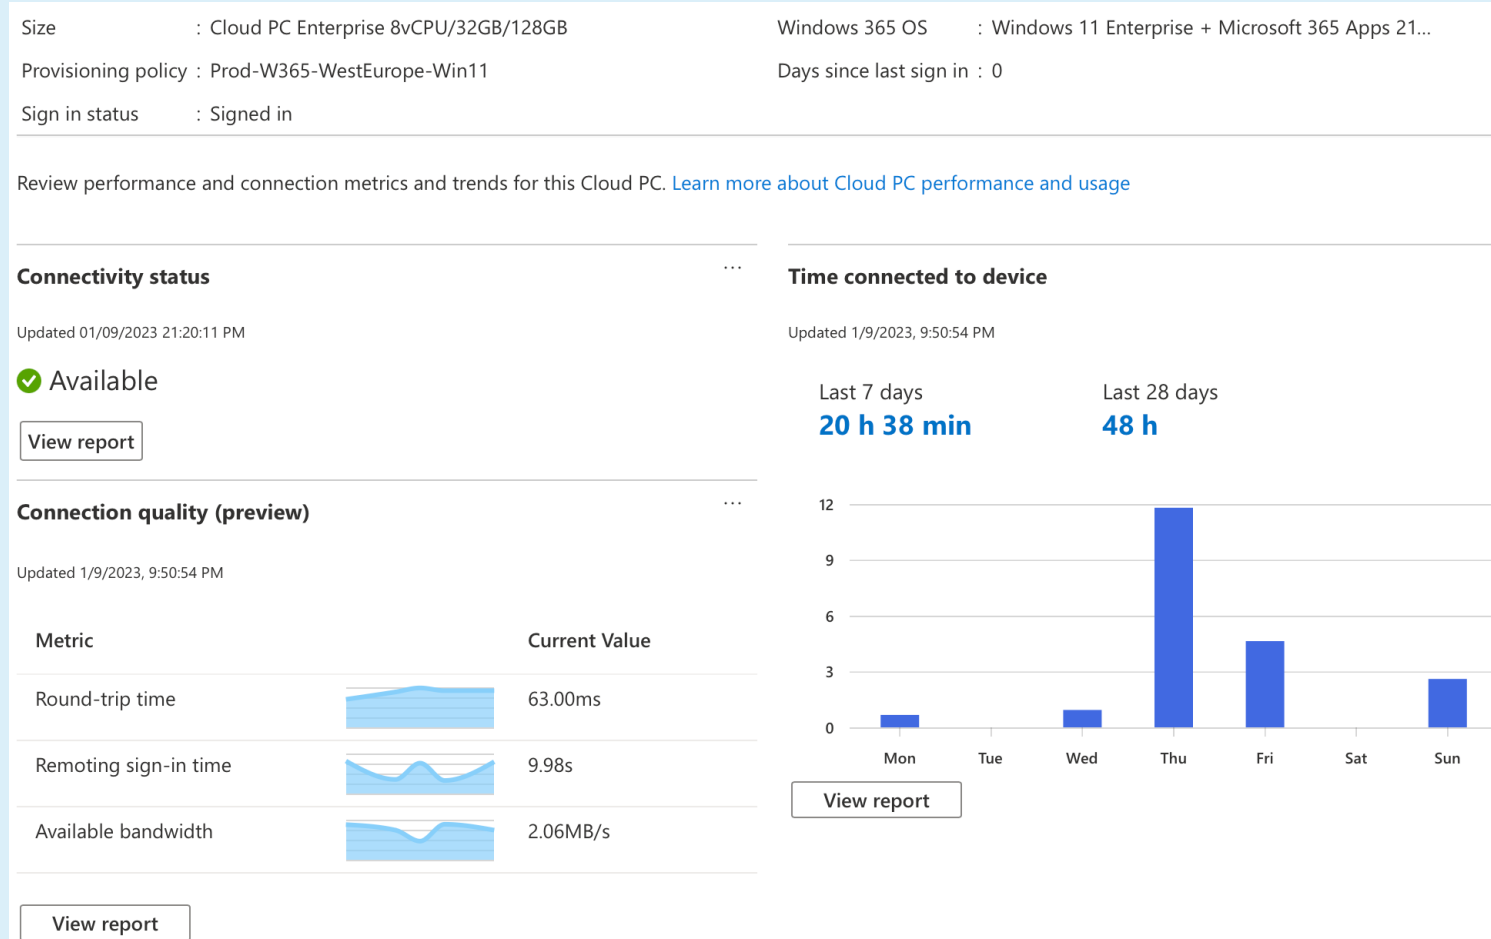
Size : Cloud PC Enterprise 8vCPU/32GB/128GB
Provisioning policy : Prod-W365-WestEurope-Win11
Sign in status : Signed in

Windows 365 OS : Windows 11 Enterprise + Microsoft 365 Apps 21...
Days since last sign in : 0

Review performance and connection metrics and trends for this Cloud PC. Learn more about Cloud PC performance and usage

Connectivity status ...

Updated 01/09/2023 21:20:11 PM

Available

View report

Connection quality (preview) ...

Updated 1/9/2023, 9:50:54 PM

| Metric | | Current Value |
|---|---|---|
| Round-trip time | | 63.00ms |
| Remoting sign-in time | | 9.98s |
| Available bandwidth | | 2.06MB/s |

View report

Time connected to device

Updated 1/9/2023, 9:50:54 PM

Last 7 days
20 h 38 min

Last 28 days
48 h

12
9
6
3
0
Mon Tue Wed Thu Fri Sat Sun

View report